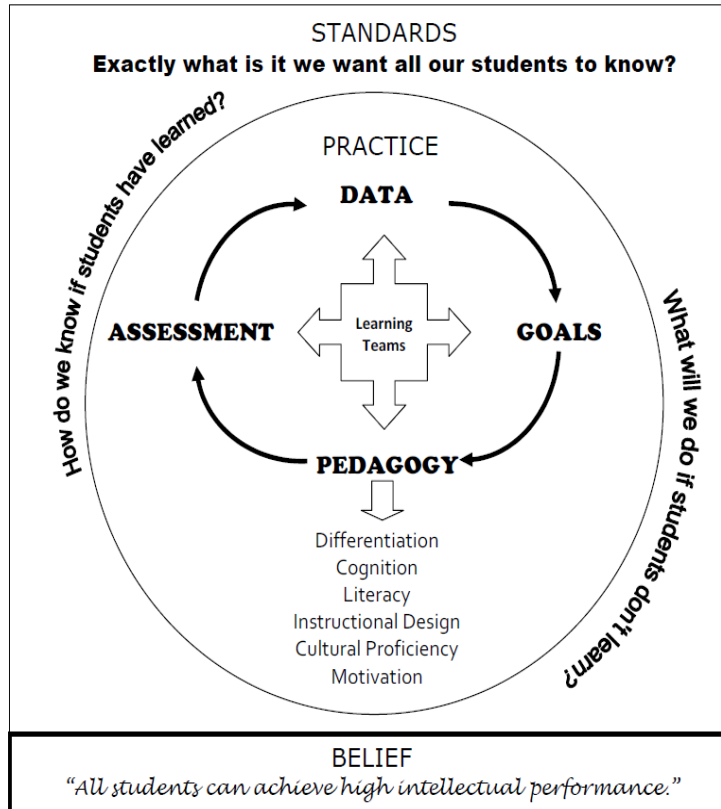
STANDARDS
Exactly what is it we want all our students to know?

How do we know if students have learned?

PRACTICE

DATA

ASSESSMENT

Learning Teams

GOALS

PEDAGOGY

Differentiation
Cognition
Literacy
Instructional Design
Cultural Proficiency
Motivation

What will we do if students don't learn?

BELIEF
"All students can achieve high intellectual performance."